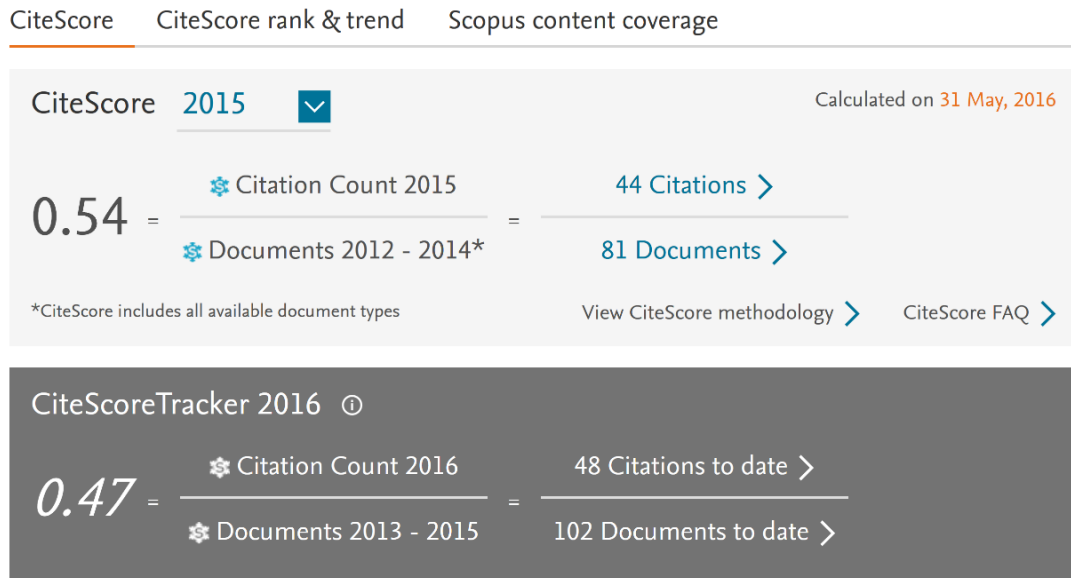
CiteScore CiteScore rank & trend Scopus content coverage

CiteScore 2015

Calculated on 31 May, 2016

$0.54 = \frac{\text{Citation Count 2015}}{\text{Documents 2012 - 2014*}} = \frac{\text{44 Citations}}{\text{81 Documents}}$

*CiteScore includes all available document types

View CiteScore methodology

CiteScore FAQ

CiteScoreTracker 2016

$0.47 = \frac{\text{Citation Count 2016}}{\text{Documents 2013 - 2015}} = \frac{\text{48 Citations to date}}{\text{102 Documents to date}}$